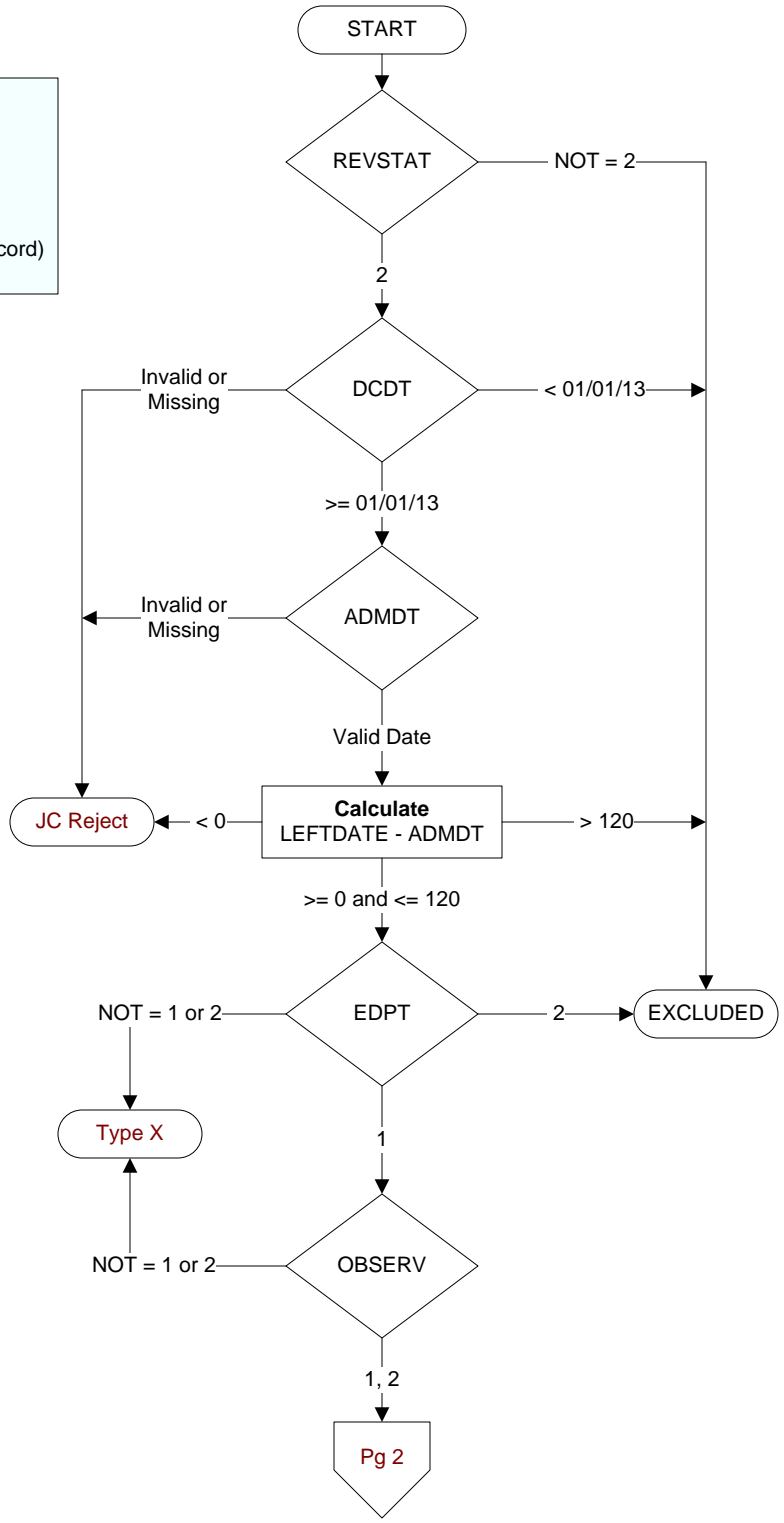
cord)

START

REVSTAT

NOT = 2

2

Invalid or Missing

DCDT

< 01/01/13

>= 01/01/13

Invalid or Missing

ADMDT

Valid Date

JC Reject

< 0

**Calculate**
LEFTDATE - ADMDT

> 120

>= 0 and <= 120

NOT = 1 or 2

EDPT

2

EXCLUDED

Type X

1

NOT = 1 or 2

OBSERV

1, 2

Pg 2